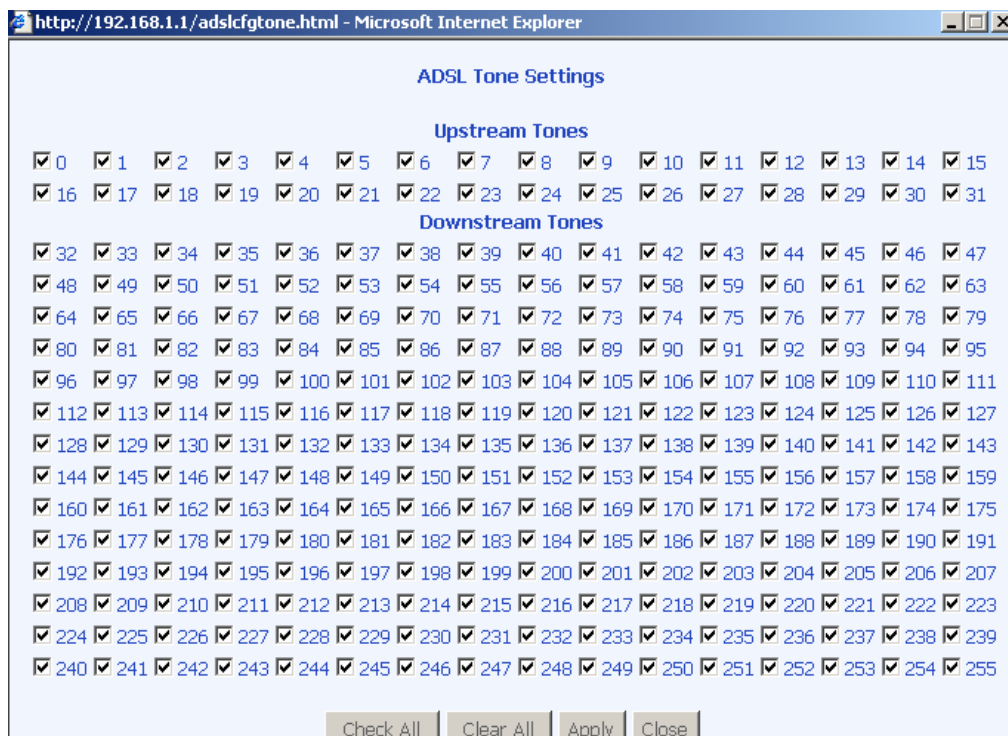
http://192.168.1.1/adslcfgtone.html - Microsoft Internet Explorer

ADSL Tone Settings

Upstream Tones

0 1 2 3 4 5 6 7 8 9 10 11 12 13 14 15
16 17 18 19 20 21 22 23 24 25 26 27 28 29 30 31

Downstream Tones

32 33 34 35 36 37 38 39 40 41 42 43 44 45 46 47
48 49 50 51 52 53 54 55 56 57 58 59 60 61 62 63
64 65 66 67 68 69 70 71 72 73 74 75 76 77 78 79
80 81 82 83 84 85 86 87 88 89 90 91 92 93 94 95
96 97 98 99 100 101 102 103 104 105 106 107 108 109 110 111
112 113 114 115 116 117 118 119 120 121 122 123 124 125 126 127
128 129 130 131 132 133 134 135 136 137 138 139 140 141 142 143
144 145 146 147 148 149 150 151 152 153 154 155 156 157 158 159
160 161 162 163 164 165 166 167 168 169 170 171 172 173 174 175
176 177 178 179 180 181 182 183 184 185 186 187 188 189 190 191
192 193 194 195 196 197 198 199 200 201 202 203 204 205 206 207
208 209 210 211 212 213 214 215 216 217 218 219 220 221 222 223
224 225 226 227 228 229 230 231 232 233 234 235 236 237 238 239
240 241 242 243 244 245 246 247 248 249 250 251 252 253 254 255

Check All Clear All Apply Close